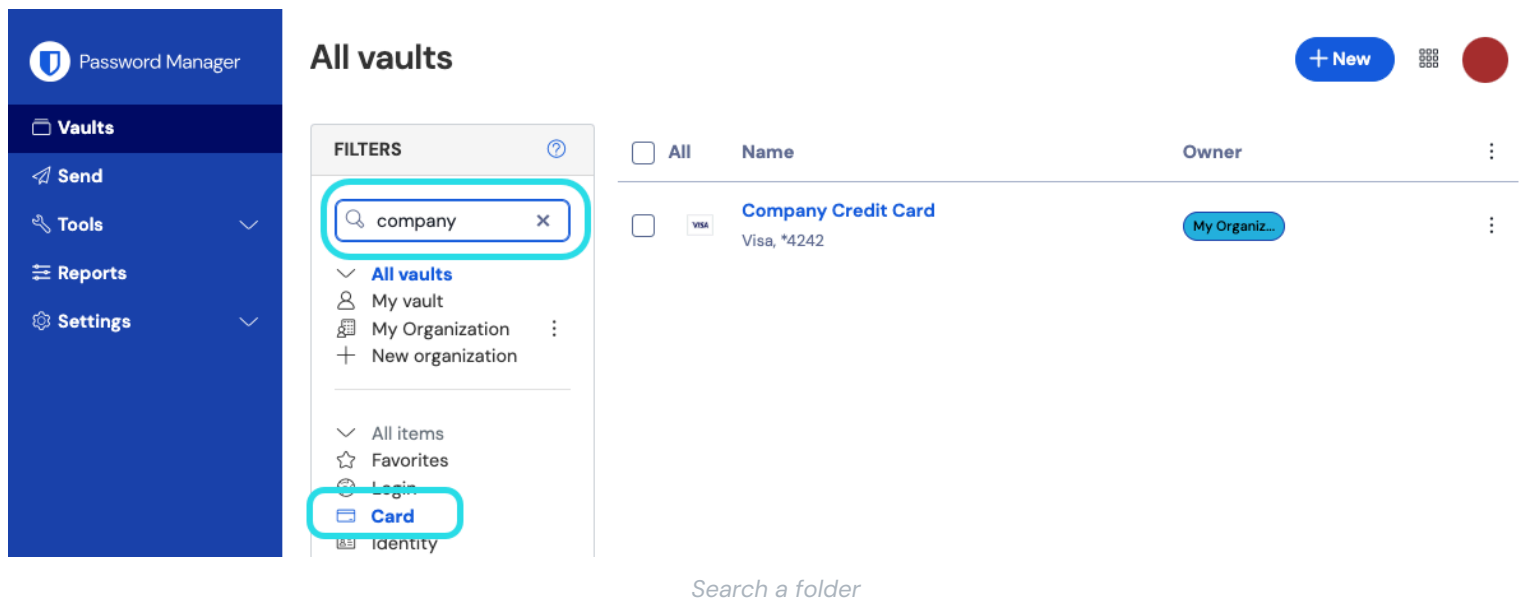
Password Manager

Vaults
Send
Tools
Reports
Settings

All vaults

+ New

FILTERS

company

All vaults
My vault
My Organization
New organization

All items
Favorites
Login
Card
Identity

| All | Name | Owner |
|---|---|---|
| | Company Credit Card Visa, *4242 | My Organiz... |

VISA

Search a folder